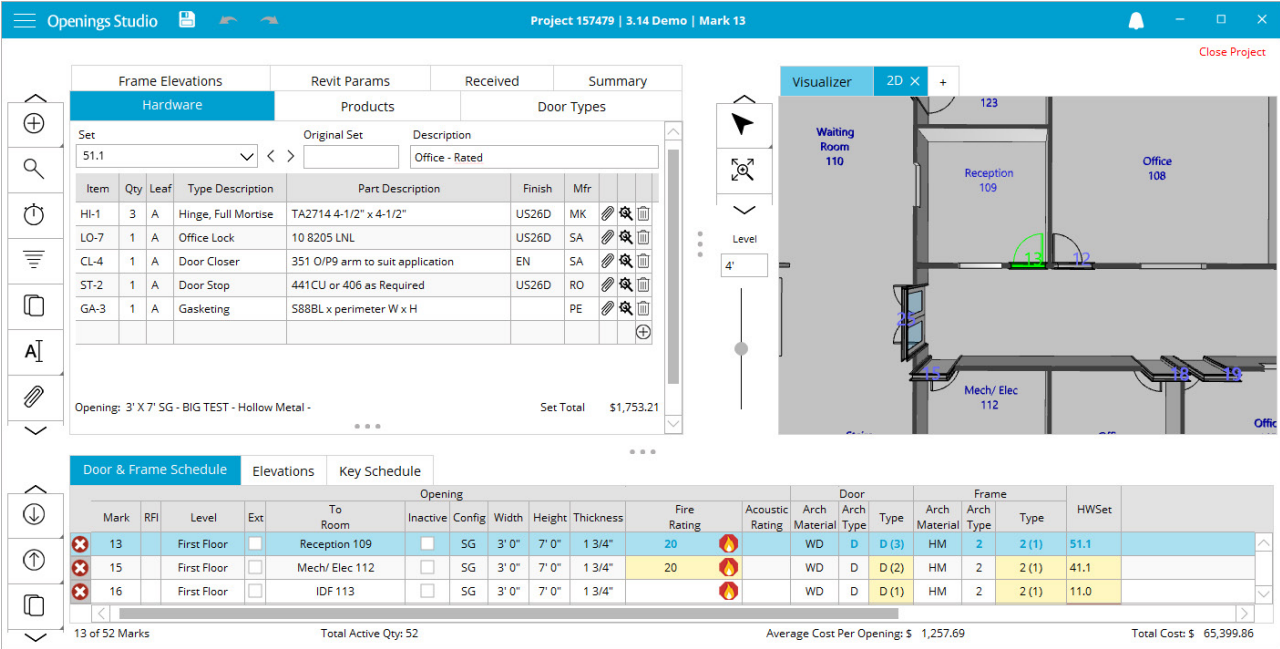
Openings Studio

Project 157479 | 3.14 Demo | Mark 13

Close Project

Frame Elevations | Revit Params | Received | Summary
Hardware | Products | Door Types

Set
51.1

Original Set

Description
Office - Rated

| Item | Qty | Leaf | Type Description | Part Description | Finish | Mfr |
|---|---|---|---|---|---|---|
| HI-1 | 3 | A | Hinge, Full Mortise | TA2714 4-1/2" x 4-1/2" | US26D | MK |
| LO-7 | 1 | A | Office Lock | 10 8205 LNL | US26D | SA |
| CL-4 | 1 | A | Door Closer | 351 O/P9 arm to suit application | EN | SA |
| ST-2 | 1 | A | Door Stop | 441CU or 406 as Required | US26D | RO |
| GA-3 | 1 | A | Gasketing | S88BL x perimeter W x H | | PE |

Opening: 3' X 7' SG - BIG TEST - Hollow Metal -

Set Total $1,753.21

Visualizer | 2D | +

Level
4'

123
Waiting Room 110
Reception 109
Office 108
13
12
29
15
Mech/ Elec 112
18
19
Offic

Door & Frame Schedule | Elevations | Key Schedule

| | Mark | RFI | Level | Ext | Opening To Room | Inactive | Config | Width | Height | Thickness | Fire Rating | Acoustic Rating | Door Arch Material | Arch Type | Type | Frame Arch Material | Arch Type | Type | HWSet |
|---|---|---|---|---|---|---|---|---|---|---|---|---|---|---|---|---|---|---|---|
| | 13 | | First Floor | | Reception 109 | | SG | 3' 0" | 7' 0" | 1 3/4" | 20 | | WD | D | D (3) | HM | 2 | 2 (1) | 51.1 |
| | 15 | | First Floor | | Mech/ Elec 112 | | SG | 3' 0" | 7' 0" | 1 3/4" | 20 | | WD | D | D (2) | HM | 2 | 2 (1) | 41.1 |
| | 16 | | First Floor | | IDF 113 | | SG | 3' 0" | 7' 0" | 1 3/4" | | | WD | D | D (1) | HM | 2 | 2 (1) | 11.0 |

13 of 52 Marks
Total Active Qty: 52
Average Cost Per Opening: $ 1,257.69
Total Cost: $ 65,399.86